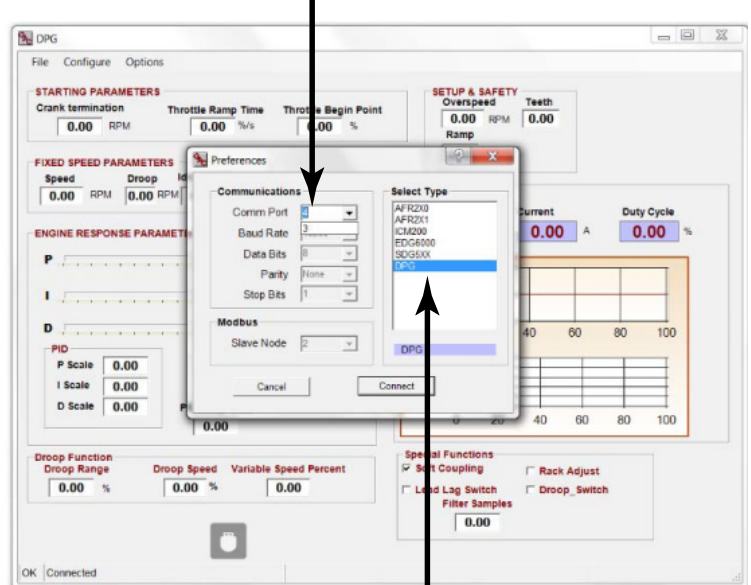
DPG

File Configure Options

STARTING PARAMETERS

Crank termination 0.00 RPM

Throttle Ramp Time 0.00 %/s

Throttle Begin Point 0.00 %

SETUP & SAFETY

Overspeed 0.00 RPM

Teeth 0.00

Ramp

FIXED SPEED PARAMETERS

Speed 0.00 RPM

Droop 0.00 RPM

ENGINE RESPONSE PARAMETERS

P

I

D

PID

P Scale 0.00

I Scale 0.00

D Scale 0.00

0.00

Preferences

Communications

Comm Port 4

3

Baud Rate

Data Bits 8

Parity None

Stop Bits 1

Modbus

Slave Node 2

Select Type

AFR2X0

AFR2X1

ICM200

EDG6000

SDG5XX

DPG

DPG

Cancel

Connect

Current 0.00 A

Duty Cycle 0.00 %

40 60 80 100

0 20 40 60 80 100

Droop Function

Droop Range 0.00 %

Droop Speed 0.00 %

Variable Speed Percent 0.00

Special Functions

Soft Coupling

Rack Adjust

Lead Lag Switch

Droop_Switch

Filter Samples 0.00

OK Connected